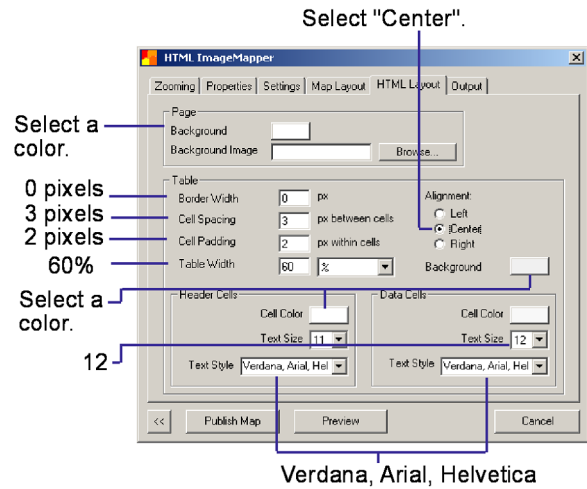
Select "Center".

HTML ImageMapper

Zooming | Properties | Settings | Map Layout | HTML Layout | Output

Page
Select a color.
Background
Background Image
Browse...

Table
0 pixels
Border Width 0 px
3 pixels
Cell Spacing 3 px between cells
2 pixels
Cell Padding 2 px within cells
60%
Table Width 60 %

Alignment:
Left
Center
Right

Background

Select a color.

Header Cells
Cell Color
Text Size 11
Text Style Verdana, Arial, Hel

Data Cells
Cell Color
Text Size 12
Text Style Verdana, Arial, Hel

12

<< Publish Map Preview Cancel

Verdana, Arial, Helvetica